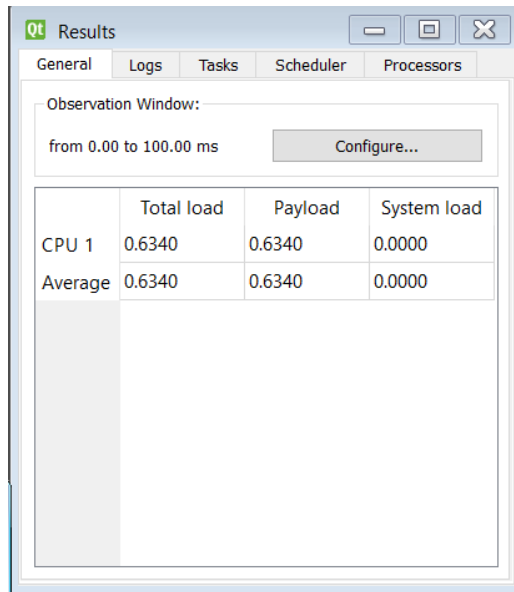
Qt Results

General | Logs | Tasks | Scheduler | Processors

Observation Window:

from 0.00 to 100.00 ms

Configure...

| | Total load | Payload | System load |
|---|---|---|---|
| CPU 1 | 0.6340 | 0.6340 | 0.0000 |
| Average | 0.6340 | 0.6340 | 0.0000 |